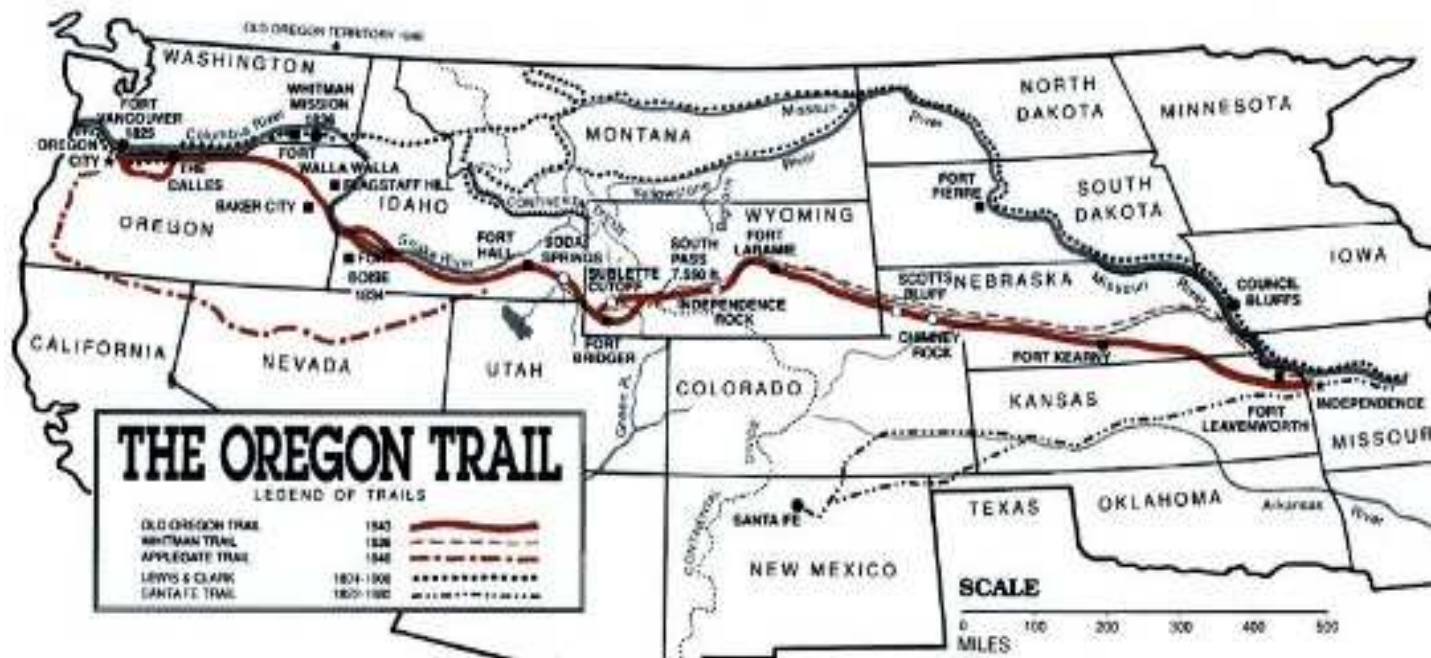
OLD OREGON TERRITORY 1846

WASHINGTON

FORT VANCOUVER 1825

WHITMAN MISSION 1836

OREGON CITY

Columbia River

FORT WALLA WALLA

THE DALLES

FLAGSTAFF HILL

BAKER CITY

OREGON

IDAHO

MONTANA

Missouri River

Yellowstone

CONTINENTAL DIVIDE

Snake River

FORT HALL

FORT BOISE 1834

SODA SPRINGS

SUBLETTE CUTOFF

SOUTH PASS 7,550 ft.

FORT LARAMIE

WYOMING

INDEPENDENCE ROCK

FORT BRIDGER

NORTH DAKOTA

MINNESOTA

FORT PIERRE

SOUTH DAKOTA

IOWA

COUNCIL BLUFFS

SCOTTS BLUFF

NEBRASKA

Missouri River

CHIMNEY ROCK

FORT KEARNY

KANSAS

FORT LEAVENWORTH

INDEPENDENCE

MISSOURI

CALIFORNIA

NEVADA

UTAH

COLORADO

Green R.

SANTA FE

NEW MEXICO

TEXAS

OKLAHOMA

Arkansas River

THE OREGON TRAIL

LEGEND OF TRAILS

| | | |
|---|---|---|
| OLD OREGON TRAIL | 1843 | |
| WHITMAN TRAIL | 1836 | |
| APPLEGATE TRAIL | 1846 | |
| LEWIS & CLARK | 1804-1806 | |
| SANTA FE TRAIL | 1821-1880 | |

SCALE

0 100 200 300 400 500

MILES